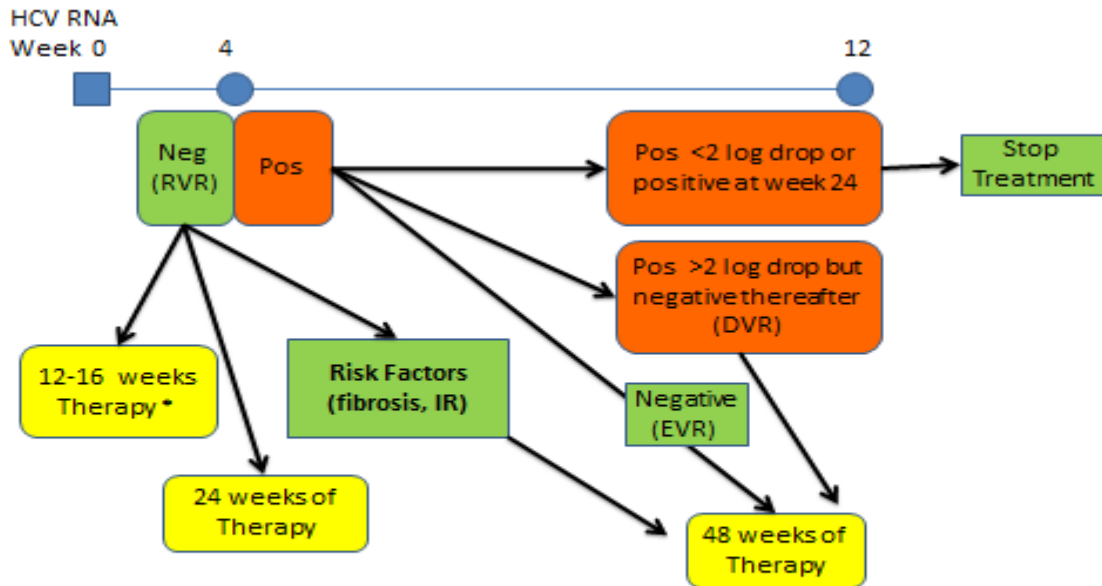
HCV RNA
Week 0

4

12

Neg (RVR)

Pos

Pos <2 log drop or positive at week 24

Stop Treatment

Pos >2 log drop but negative thereafter (DVR)

12-16 weeks Therapy *

Risk Factors (fibrosis, IR)

Negative (EVR)

24 weeks of Therapy

48 weeks of Therapy